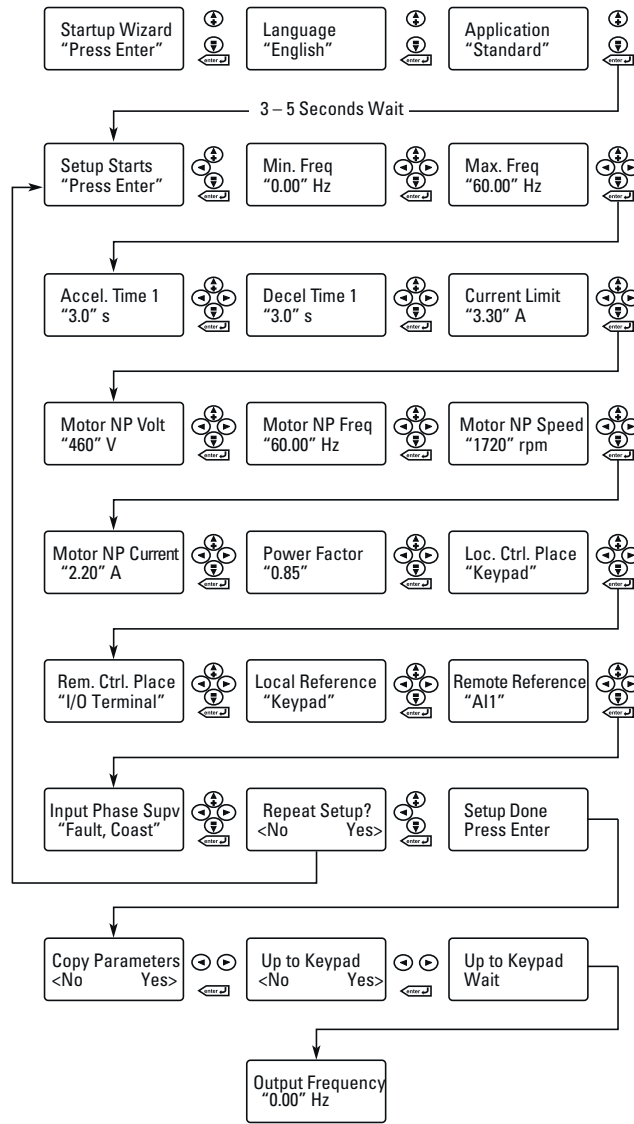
Startup Wizard
"Press Enter"

enter

Language
"English"

enter

Application
"Standard"

enter

3 – 5 Seconds Wait

Setup Starts
"Press Enter"

enter

Min. Freq
"0.00" Hz

enter

Max. Freq
"60.00" Hz

enter

Accel. Time 1
"3.0" s

enter

Decel Time 1
"3.0" s

enter

Current Limit
"3.30" A

enter

Motor NP Volt
"460" V

enter

Motor NP Freq
"60.00" Hz

enter

Motor NP Speed
"1720" rpm

enter

Motor NP Current
"2.20" A

enter

Power Factor
"0.85"

enter

Loc. Ctrl. Place
"Keypad"

enter

Rem. Ctrl. Place
"I/O Terminal"

enter

Local Reference
"Keypad"

enter

Remote Reference
"AI1"

enter

Input Phase Supv
"Fault, Coast"

enter

Repeat Setup?
<No Yes>

enter

Setup Done
Press Enter

Copy Parameters
<No Yes>

enter

Up to Keypad
<No Yes>

enter

Up to Keypad
Wait

Output Frequency
"0.00" Hz